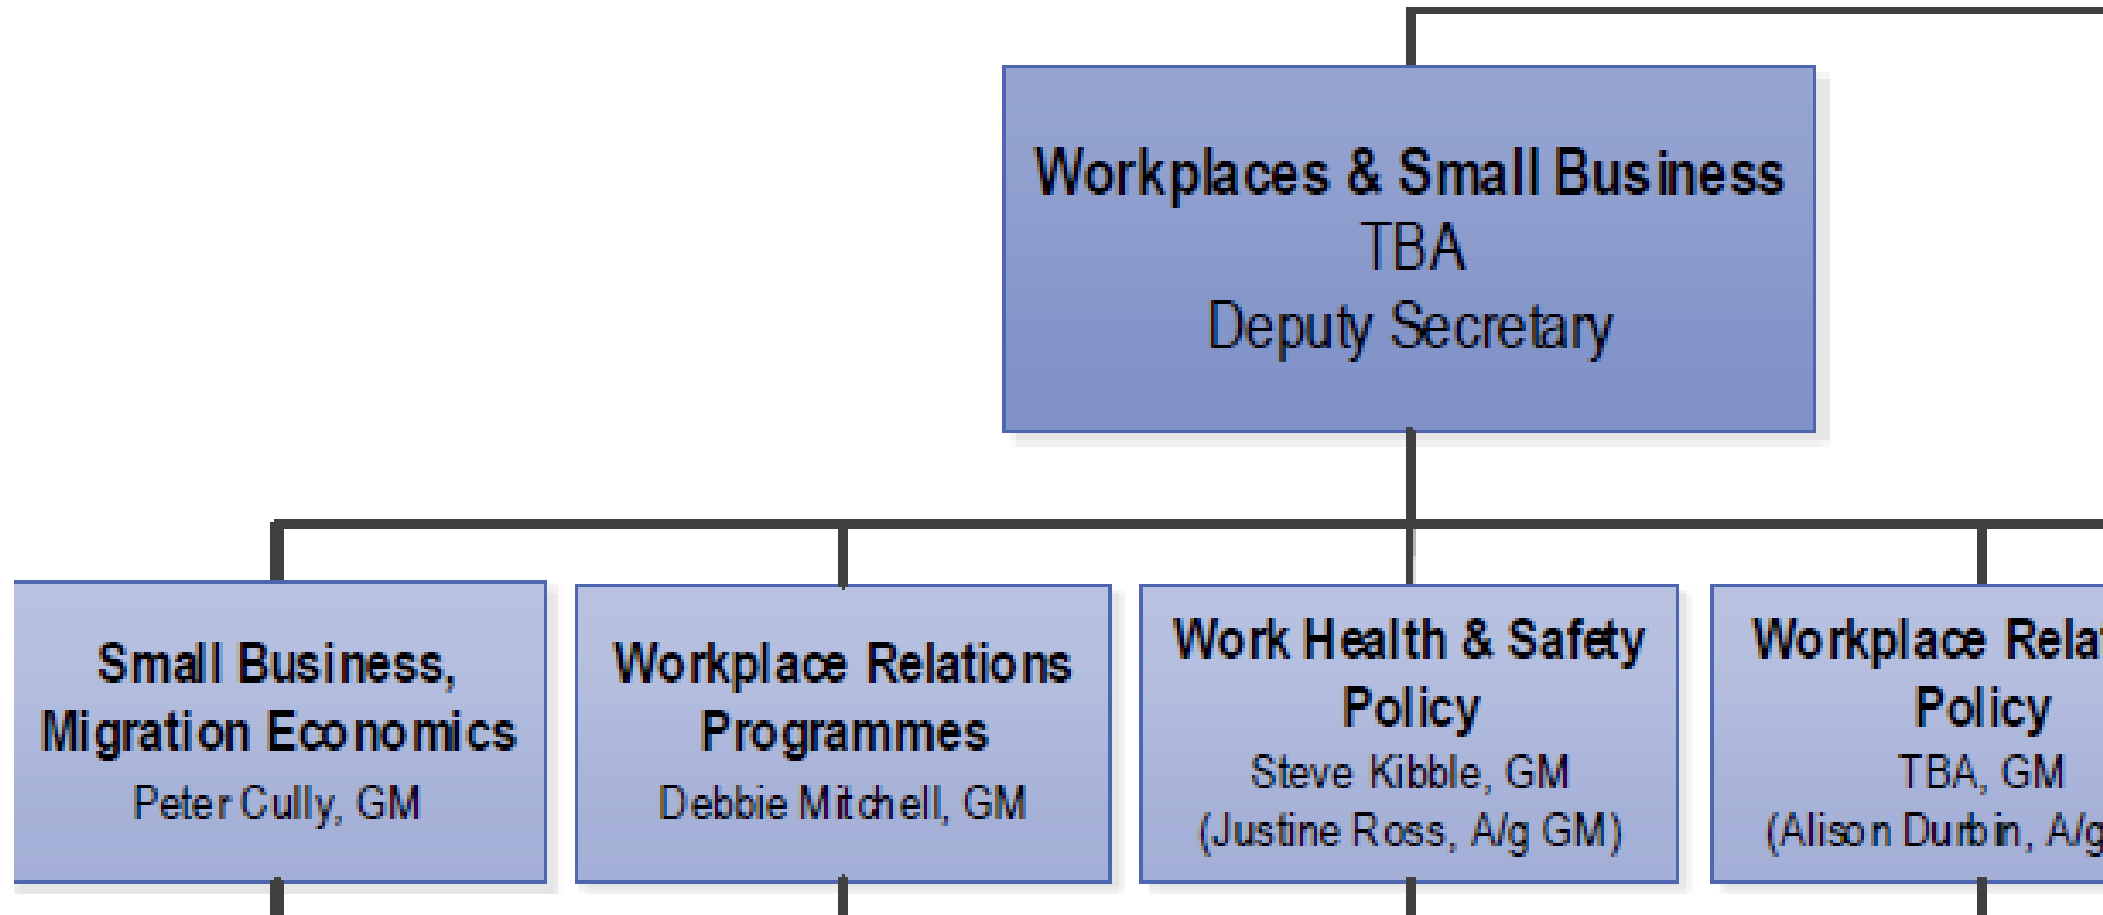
Workplaces & Small Business
TBA
Deputy Secretary

Small Business, Migration Economics
Peter Cully, GM

Workplace Relations Programmes
Debbie Mitchell, GM

Work Health & Safety Policy
Steve Kibble, GM
(Justine Ross, A/g GM)

Workplace Rela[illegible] Policy
TBA, GM
(Alison Durbin, A/g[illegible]